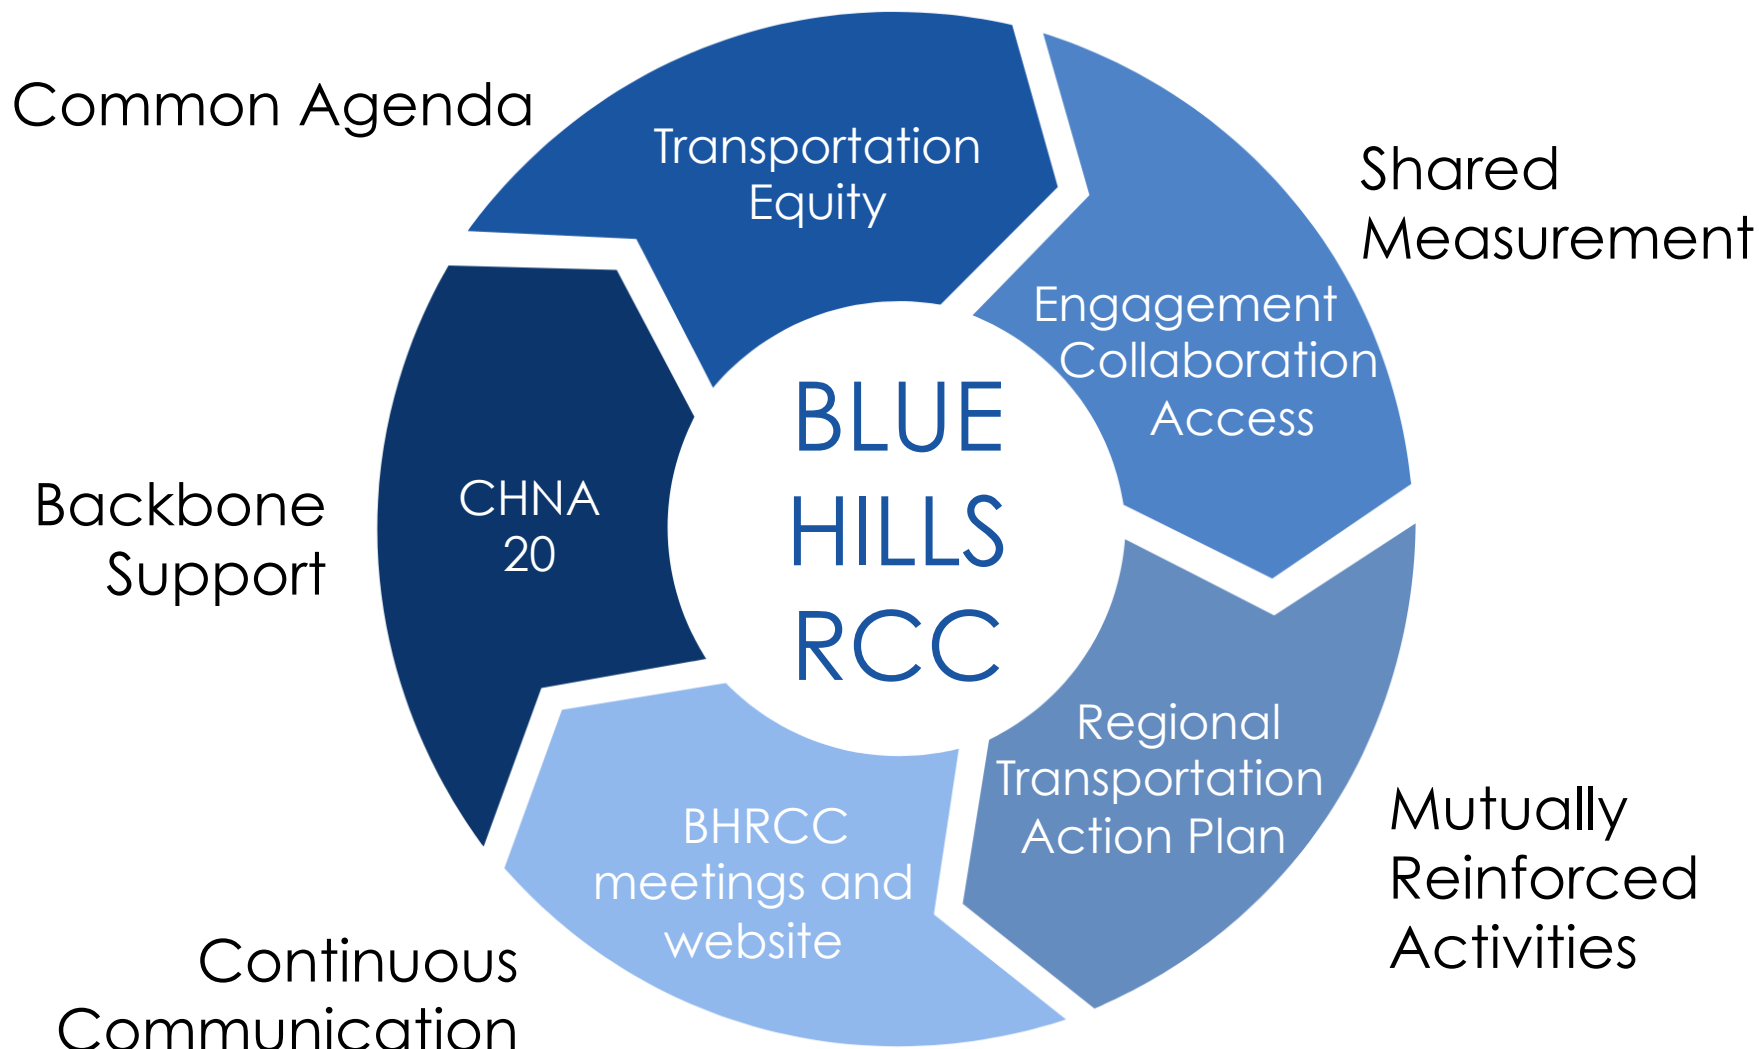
Common Agenda

Transportation Equity

Shared Measurement

Engagement Collaboration Access

BLUE HILLS RCC

Backbone Support

CHNA 20

Mutually Reinforced Activities

Regional Transportation Action Plan

BHRCC meetings and website

Continuous Communication